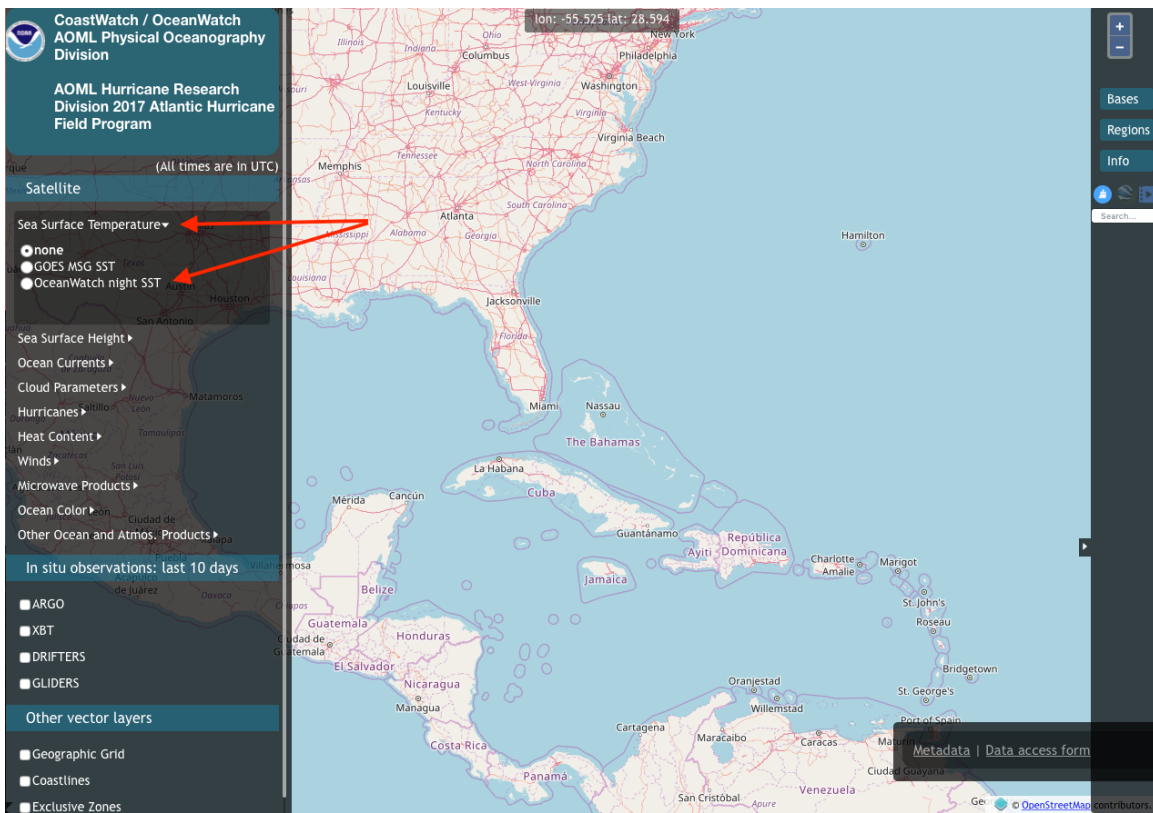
CoastWatch / OceanWatch
AOML Physical Oceanography Division

AOML Hurricane Research Division 2017 Atlantic Hurricane Field Program

(All times are in UTC)

Satellite

Sea Surface Temperature
none
GOES MSG SST
OceanWatch night SST

Sea Surface Height
Ocean Currents
Cloud Parameters
Hurricanes
Heat Content
Winds
Microwave Products
Ocean Color
Other Ocean and Atmos. Products

In situ observations: last 10 days

ARGO
XBT
DRIFTERS
GLIDERS

Other vector layers

Geographic Grid
Coastlines
Exclusive Zones

lon: -55.525 lat: 28.594

+
−
Bases
Regions
Info
Search...

Illinois Ohio New York Columbus Philadelphia Louisville West Virginia Washington Kentucky Virginia Virginia Beach Memphis Tennessee North Carolina South Carolina Atlanta Mississippi Alabama Georgia Hamilton Austin Houston San Antonio Jacksonville Florida Matamoros Miami Nassau The Bahamas La Habana Cuba Mérida Cancún Guantánamo República Dominicana Ayiti Charlotte Amalie Marigot Jamaica Belize St. John's Guatemala Honduras Roseau El Salvador Nicaragua Bridgetown Managua St. George's Oranjestad Willemstad Port of Spain Cartagena Maracaibo Caracas Costa Rica Panamá Venezuela Ciudad Guayana San Cristóbal

Metadata | Data access form

© OpenStreetMap contributors.